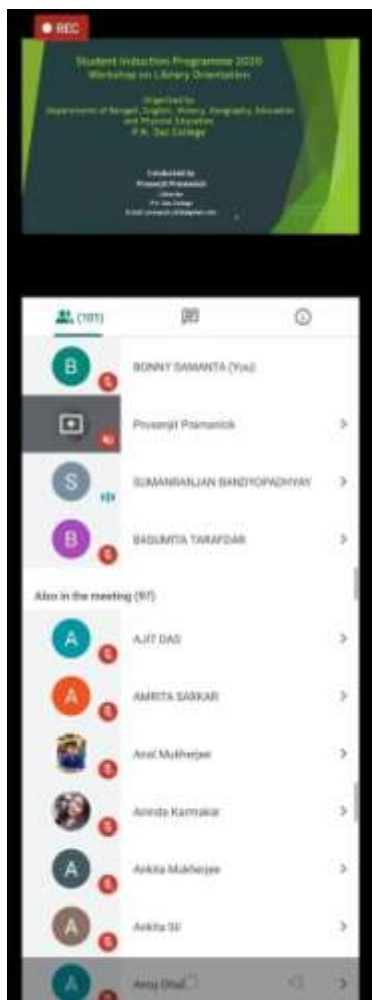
REC

Student Induction Programme 2020
Workshop on Library Orientation

Organized by
Departments of Bengali, English, History, Geography, Education and Physical Education
P.N. Das College

Conducted by
Prosenjit Pramanick
Librarian
P.N. Das College
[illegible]

(101)

B BONNY SAMANTA (You)

Prosenjit Pramanick

S SUMANRANJAN BANDYOPADHYAY

B BASUMITA TARAFDAR

Also in the meeting (97)

A AJIT DAS

A AMRITA SARKAR

Arat Mukherjee

Anindita Karmakar

A Ankita Mukherjee

A Ankita Sil

A Anuj Dhal